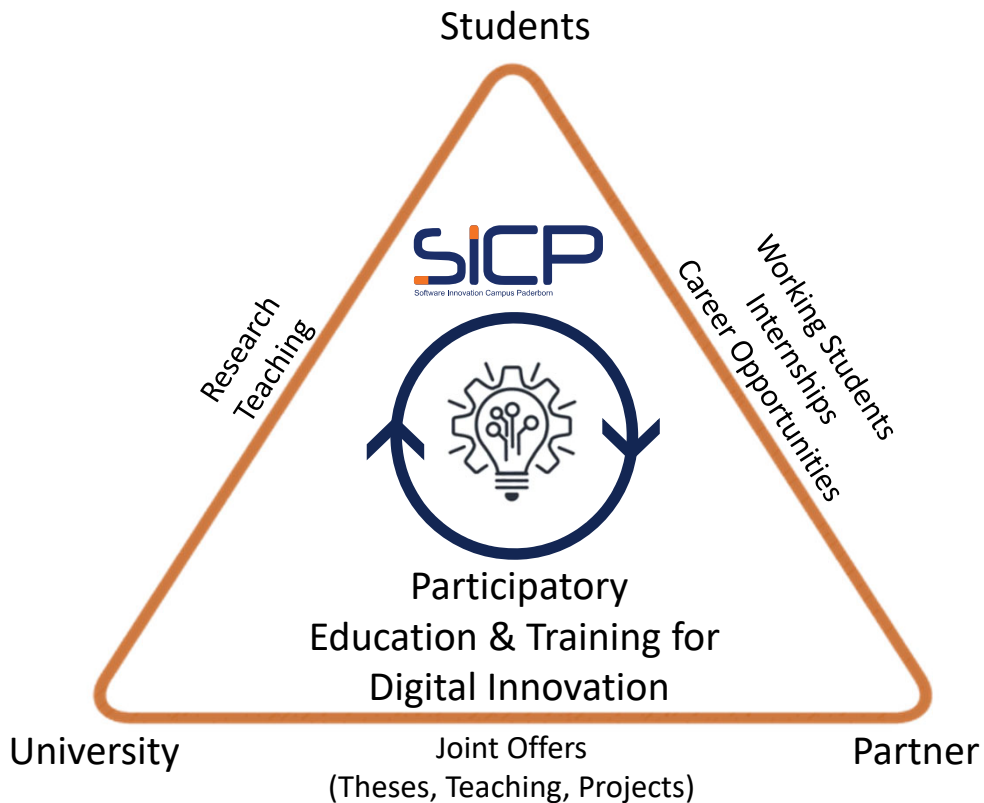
Students

SICP
Software Innovation Campus Paderborn

Research
Teaching

Working Students
Internships
Career Opportunities

Participatory
Education & Training for
Digital Innovation

University

Joint Offers
(Theses, Teaching, Projects)

Partner